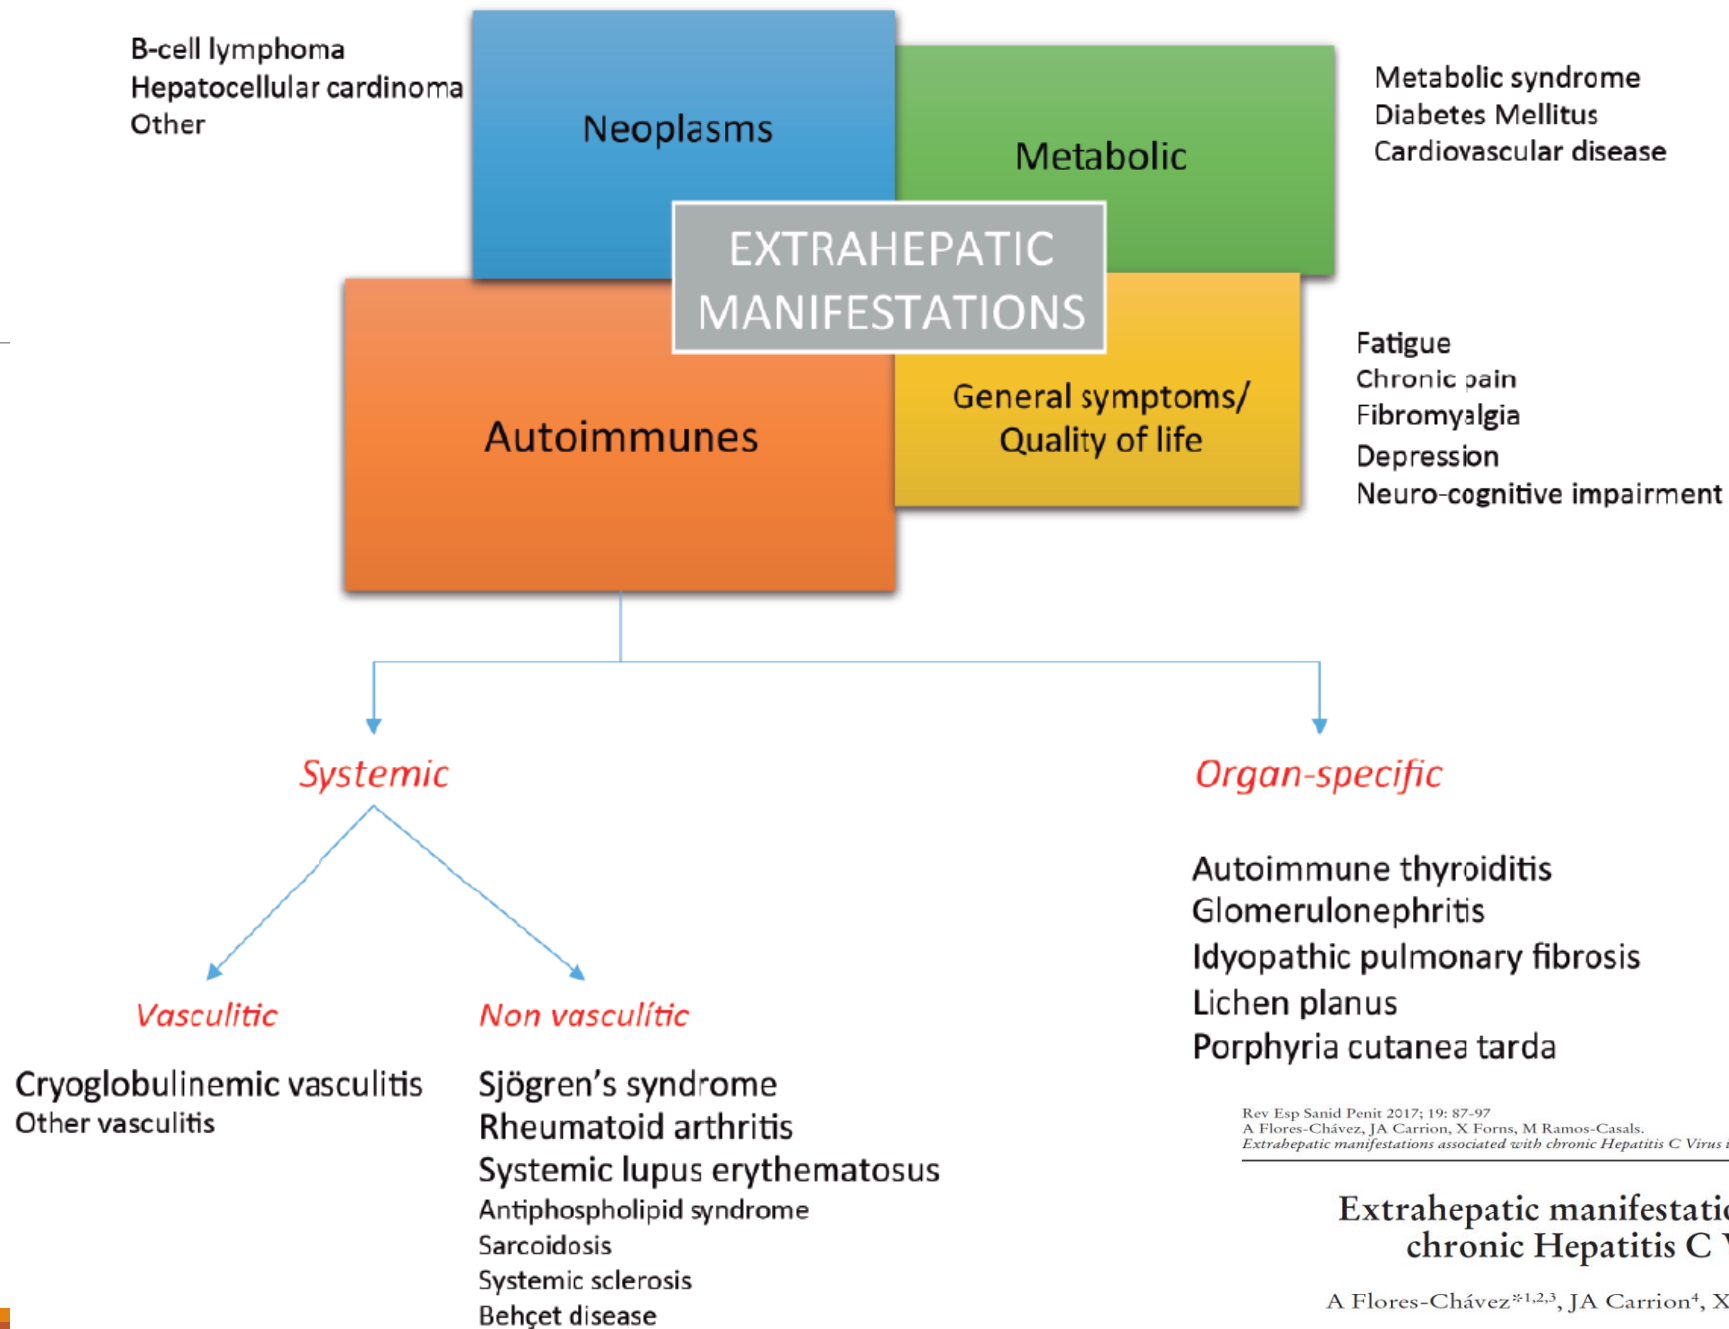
B-cell lymphoma
Hepatocellular cardinoma
Other

Neoplasms

Metabolic

Metabolic syndrome
Diabetes Mellitus
Cardiovascular disease

EXTRAHEPATIC MANIFESTATIONS

Autoimmunes

General symptoms/ Quality of life

Fatigue
Chronic pain
Fibromyalgia
Depression
Neuro-cognitive impairment

Systemic

Organ-specific

Vasculitic

Non vasculític

Cryoglobulinemic vasculitis
Other vasculitis

Sjögren's syndrome
Rheumatoid arthritis
Systemic lupus erythematosus
Antiphospholipid syndrome
Sarcoidosis
Systemic sclerosis
Behçet disease

Autoimmune thyroiditis
Glomerulonephritis
Idyopathic pulmonary fibrosis
Lichen planus
Porphyria cutanea tarda

Rev Esp Sanid Penit 2017; 19: 87-97
A Flores-Chávez, JA Carrion, X Forns, M Ramos-Casals.
Extrahepatic manifestations associated with chronic Hepatitis C Virus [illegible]

Extrahepatic manifestati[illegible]
chronic Hepatitis C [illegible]

A Flores-Chávez*$^{1,2,3}$, JA Carrion$^{4}$, X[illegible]